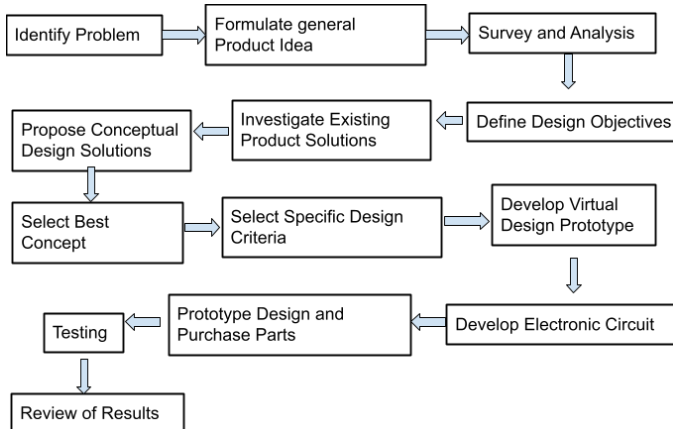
Identify Problem

Formulate general Product Idea

Survey and Analysis

Define Design Objectives

Investigate Existing Product Solutions

Propose Conceptual Design Solutions

Select Best Concept

Select Specific Design Criteria

Develop Virtual Design Prototype

Develop Electronic Circuit

Prototype Design and Purchase Parts

Testing

Review of Results